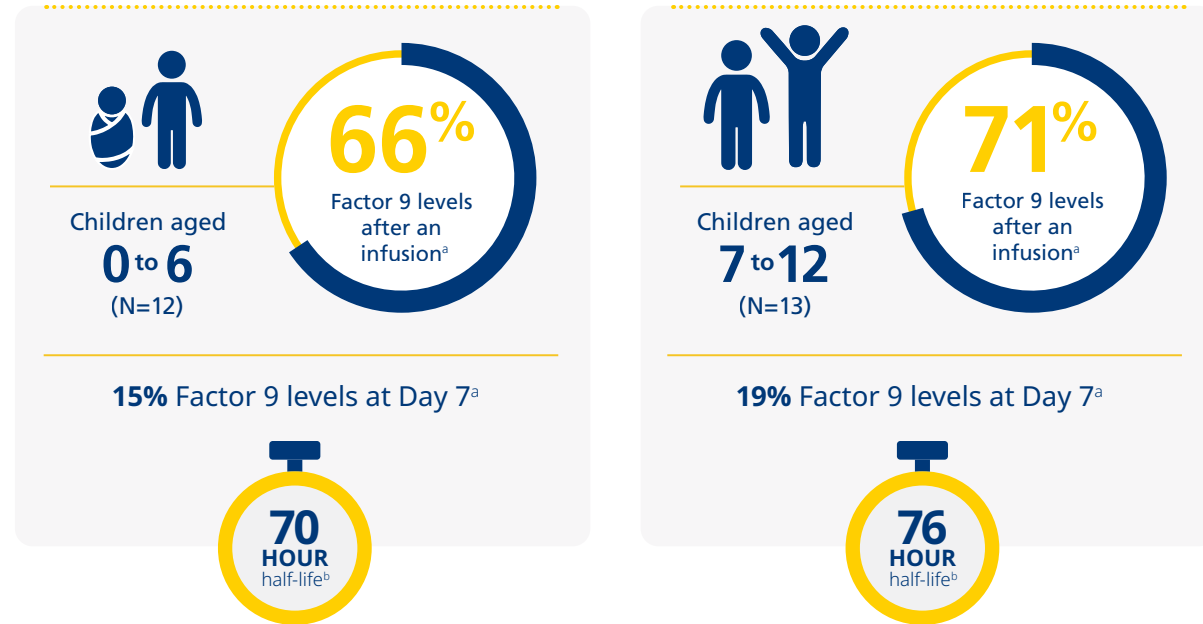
66%

Factor 9 levels after an infusion$^a$

Children aged
0 to 6
(N=12)

**15%** Factor 9 levels at Day 7$^a$

70
HOUR
half-life$^b$

71%

Factor 9 levels after an infusion$^a$

Children aged
7 to 12
(N=13)

**19%** Factor 9 levels at Day 7$^a$

76
HOUR
half-life$^b$